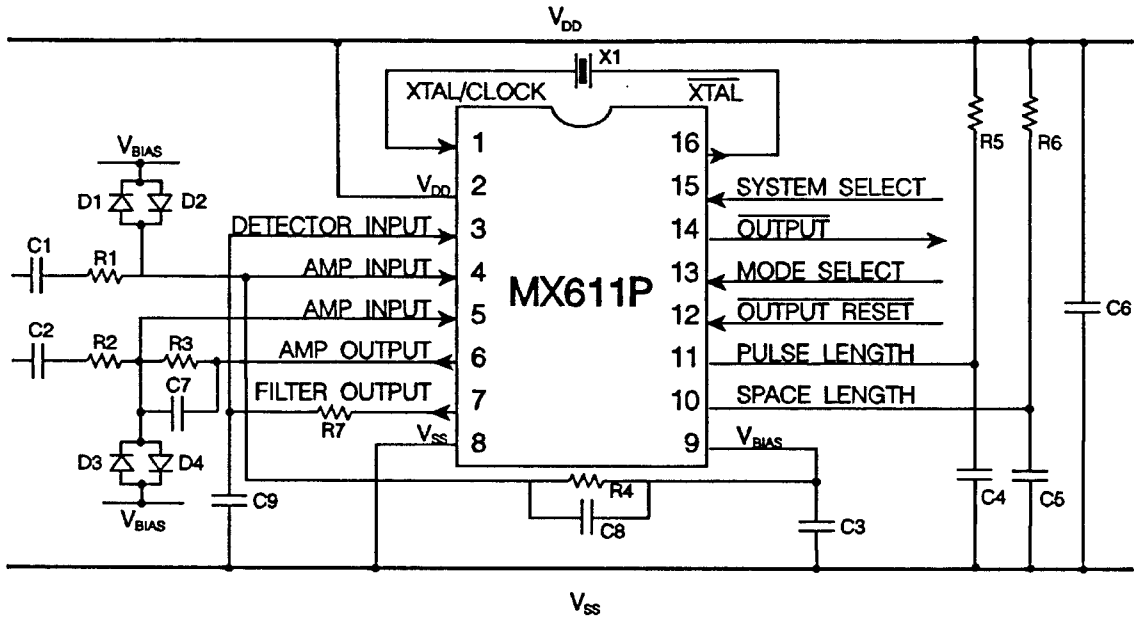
$V_{DD}$

X1

XTAL/CLOCK

$\overline{XTAL}$

$V_{BIAS}$

D1 D2

C1 R1

C2 R2 R3

C7

D3 D4

$V_{BIAS}$

C9

R7

1 16

$V_{DD}$ 2 15 SYSTEM SELECT

DETECTOR INPUT 3 14 $\overline{OUTPUT}$

AMP INPUT 4 13 MODE SELECT

MX611P

AMP INPUT 5 12 $\overline{OUTPUT\ RESET}$

AMP OUTPUT 6 11 PULSE LENGTH

FILTER OUTPUT 7 10 SPACE LENGTH

$V_{SS}$ 8 9 $V_{BIAS}$

R4

C8

C3

R5 R6

C4 C5

C6

$V_{SS}$